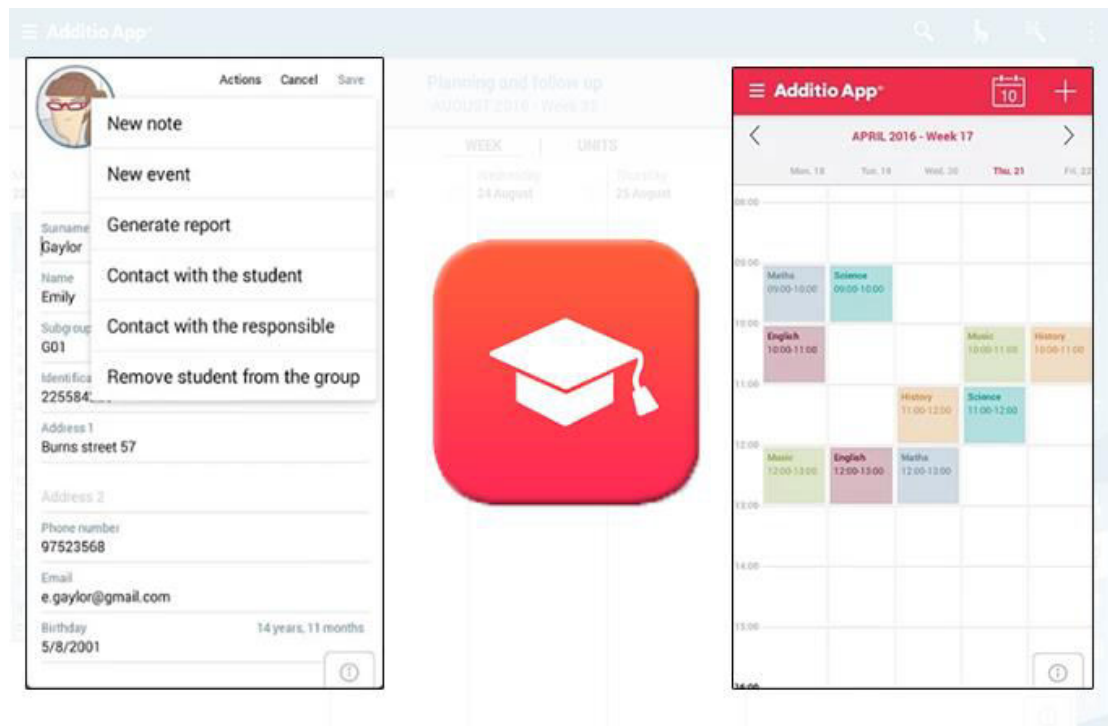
Additio App

Planning and follow up
AUGUST 2016 - Week 35

WEEK | UNITS

Wednesday 24 August
Thursday 25 August

Actions Cancel Save

New note
New event
Generate report
Contact with the student
Contact with the responsible
Remove student from the group

Surname
Gaylor

Name
Emily

Subgroup
G01

Identifica
225584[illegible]

Address 1
Burns street 57

Address 2

Phone number
97523568

Email
e.gaylor@gmail.com

Birthday
5/8/2001
14 years, 11 months

Additio App

10

APRIL 2016 - Week 17

Mon. 18 Tue. 19 Wed. 20 Thu. 21 Fri. 22

08:00
09:00
Maths 09:00-10:00
Science 09:00-10:00
10:00
English 10:00-11:00
Music 10:00-11:00
History 10:00-11:00
11:00
History 11:00-12:00
Science 11:00-12:00
12:00
Music 12:00-13:00
English 12:00-13:00
Maths 12:00-13:00
13:00
14:00
15:00
16:00